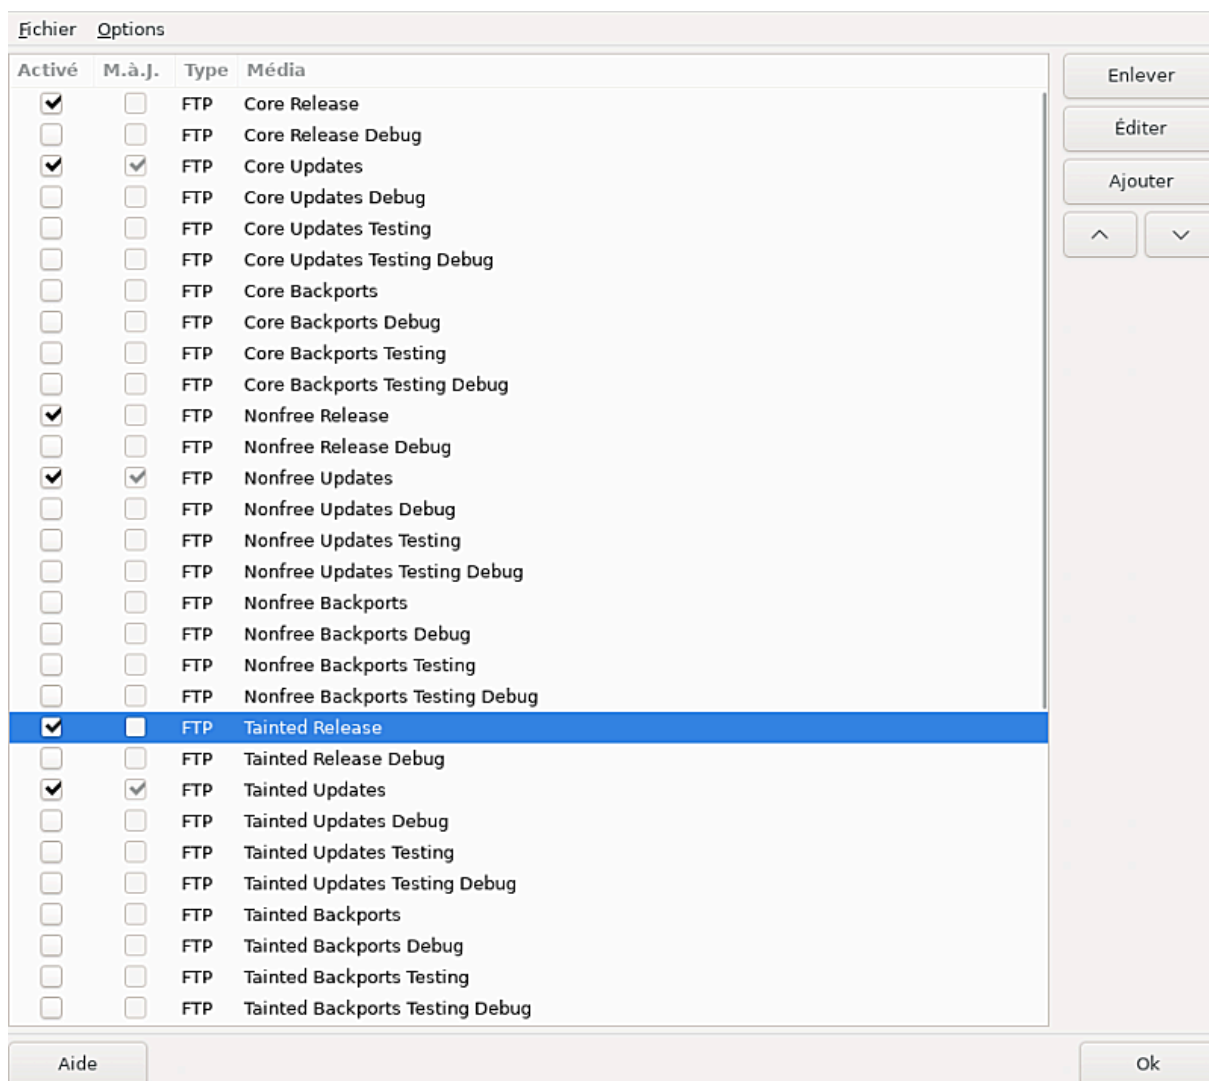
Fichier Options

| Activé | M.à.J. | Type | Média |
|---|---|---|---|
| ✓ |  | FTP | Core Release |
|  |  | FTP | Core Release Debug |
| ✓ | ✓ | FTP | Core Updates |
|  |  | FTP | Core Updates Debug |
|  |  | FTP | Core Updates Testing |
|  |  | FTP | Core Updates Testing Debug |
|  |  | FTP | Core Backports |
|  |  | FTP | Core Backports Debug |
|  |  | FTP | Core Backports Testing |
|  |  | FTP | Core Backports Testing Debug |
| ✓ |  | FTP | Nonfree Release |
|  |  | FTP | Nonfree Release Debug |
| ✓ | ✓ | FTP | Nonfree Updates |
|  |  | FTP | Nonfree Updates Debug |
|  |  | FTP | Nonfree Updates Testing |
|  |  | FTP | Nonfree Updates Testing Debug |
|  |  | FTP | Nonfree Backports |
|  |  | FTP | Nonfree Backports Debug |
|  |  | FTP | Nonfree Backports Testing |
|  |  | FTP | Nonfree Backports Testing Debug |
| ✓ |  | FTP | Tainted Release |
|  |  | FTP | Tainted Release Debug |
| ✓ | ✓ | FTP | Tainted Updates |
|  |  | FTP | Tainted Updates Debug |
|  |  | FTP | Tainted Updates Testing |
|  |  | FTP | Tainted Updates Testing Debug |
|  |  | FTP | Tainted Backports |
|  |  | FTP | Tainted Backports Debug |
|  |  | FTP | Tainted Backports Testing |
|  |  | FTP | Tainted Backports Testing Debug |

Enlever
Éditer
Ajouter

Aide
Ok